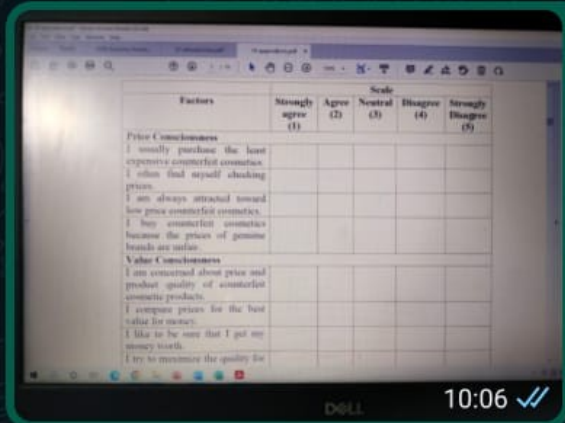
| Factors | Strongly agree (1) | Agree (2) | Neutral (3) | Disagree (4) | Strongly Disagree (5) |
|---|---|---|---|---|---|
| **Price Consciousness** | | | | | |
| I usually purchase the least expensive counterfeit cosmetics. | | | | | |
| I often find myself checking prices. | | | | | |
| I am always attracted toward low price counterfeit cosmetics. | | | | | |
| I buy counterfeit cosmetics because the prices of genuine brands are unfair. | | | | | |
| **Value Consciousness** | | | | | |
| I am concerned about price and product quality of counterfeit cosmetic products. | | | | | |
| I compare prices for the best value for money. | | | | | |
| I like to be sure that I get my money worth. | | | | | |
| I try to maximize the quality for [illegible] | | | | | |

Scale

10:06

DELL